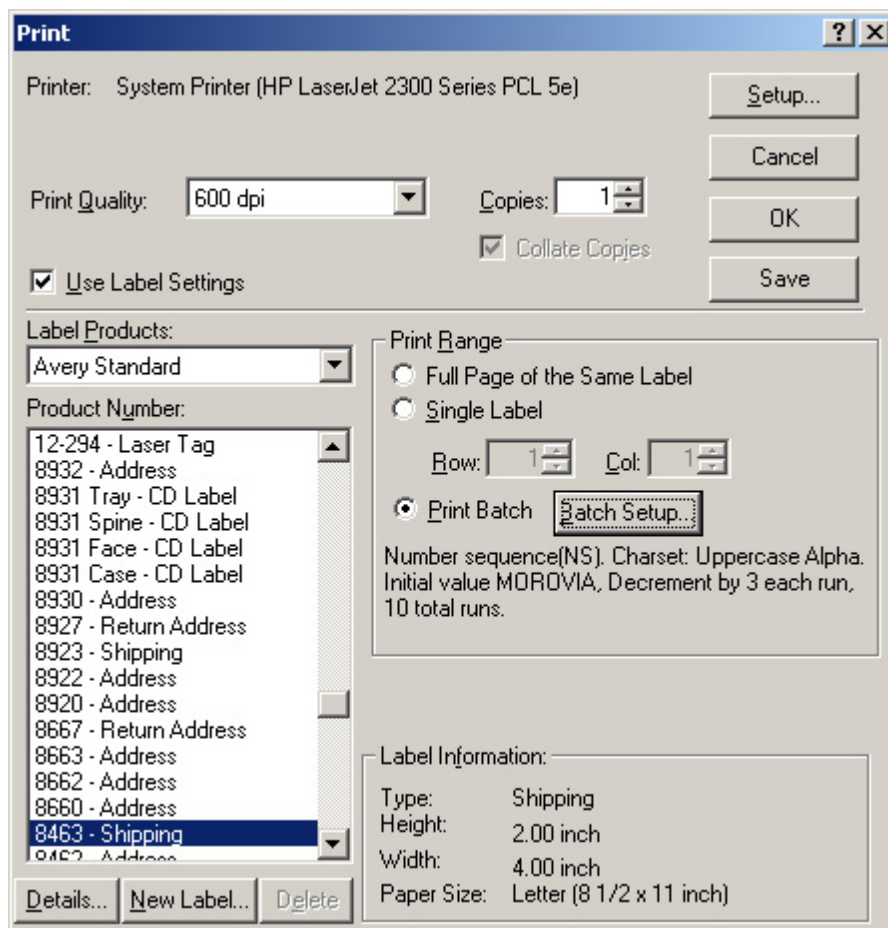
Print

?

X

Printer: System Printer (HP LaserJet 2300 Series PCL 5e)

Setup...

Cancel

OK

Save

Print Quality: 600 dpi

Copies: 1

Collate Copies

Use Label Settings

Label Products:

Avery Standard

Product Number:

12-294 - Laser Tag
8932 - Address
8931 Tray - CD Label
8931 Spine - CD Label
8931 Face - CD Label
8931 Case - CD Label
8930 - Address
8927 - Return Address
8923 - Shipping
8922 - Address
8920 - Address
8667 - Return Address
8663 - Address
8662 - Address
8660 - Address
8463 - Shipping
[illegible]

Details...

New Label...

Delete

Print Range

Full Page of the Same Label

Single Label

Row: 1

Col: 1

Print Batch

Batch Setup...

Number sequence(NS). Charset: Uppercase Alpha. Initial value MOROVIA, Decrement by 3 each run, 10 total runs.

Label Information:

| Type: | Shipping |
|---|---|
| Height: | 2.00 inch |
| Width: | 4.00 inch |
| Paper Size: | Letter (8 1/2 x 11 inch) |